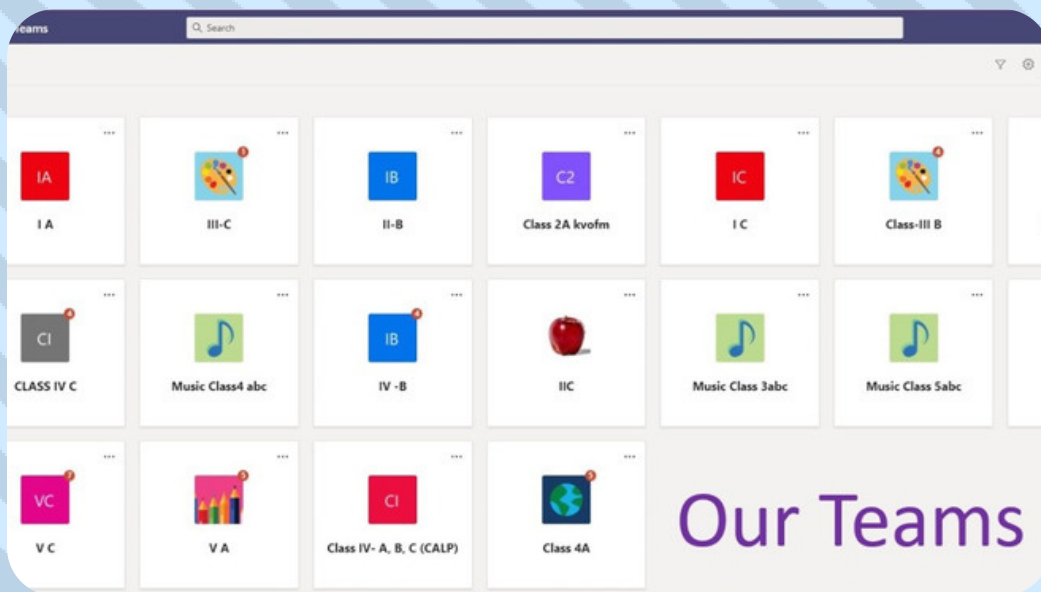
eams

Search

IA
I A

III-C

IB
II-B

C2
Class 2A kvofm

IC
I C

Class-III B

CI
CLASS IV C

Music Class4 abc

IB
IV -B

IIC

Music Class 3abc

Music Class 5abc

VC
V C

V A

CI
Class IV- A, B, C (CALP)

Class 4A

Our Teams